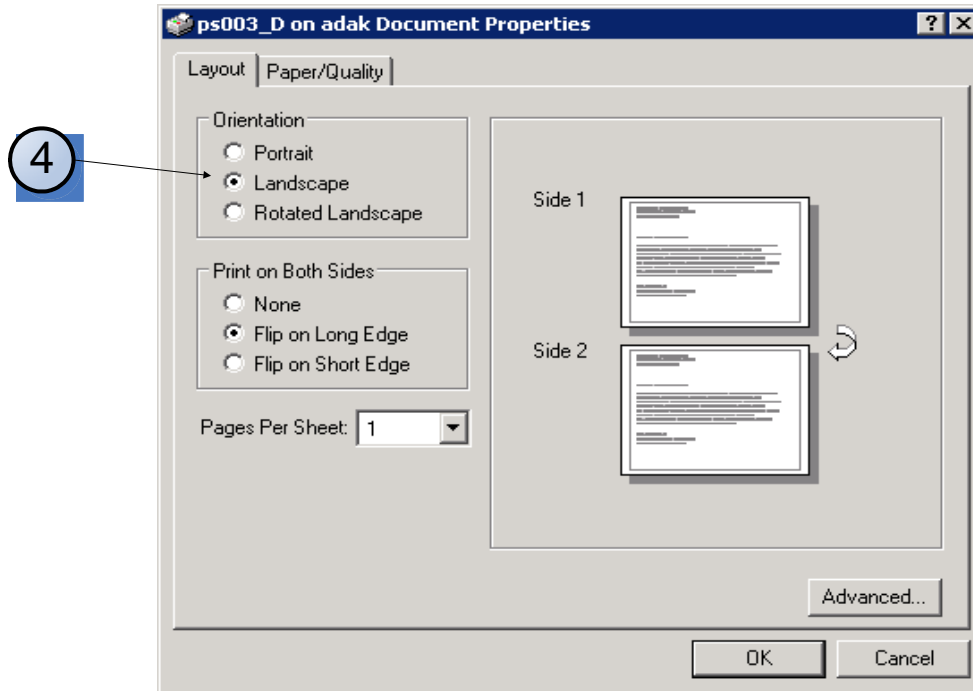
ps003_D on adak Document Properties

? X

Layout | Paper/Quality

4

Orientation
Portrait
Landscape
Rotated Landscape

Print on Both Sides
None
Flip on Long Edge
Flip on Short Edge

Pages Per Sheet: 1

Side 1

Side 2

Advanced...

OK

Cancel